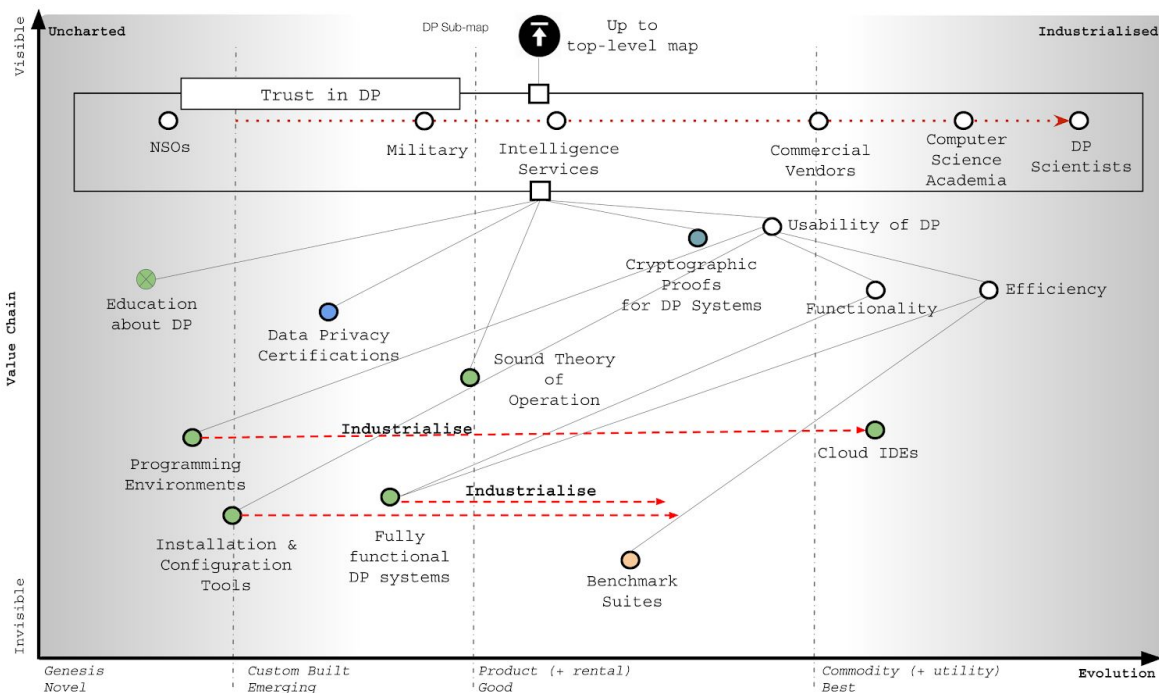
Uncharted

DP Sub-map

Up to top-level map

Industrialised

Visible

Trust in DP

NSOs

Military

Intelligence Services

Commercial Vendors

Computer Science Academia

DP Scientists

Usability of DP

Cryptographic Proofs for DP Systems

Education about DP

Data Privacy Certifications

Functionality

Efficiency

Value Chain

Sound Theory of Operation

Industrialise

Programming Environments

Cloud IDEs

Industrialise

Installation & Configuration Tools

Fully functional DP systems

Benchmark Suites

Invisible

Genesis Novel

Custom Built Emerging

Product (+ rental) Good

Commodity (+ utility) Best

Evolution